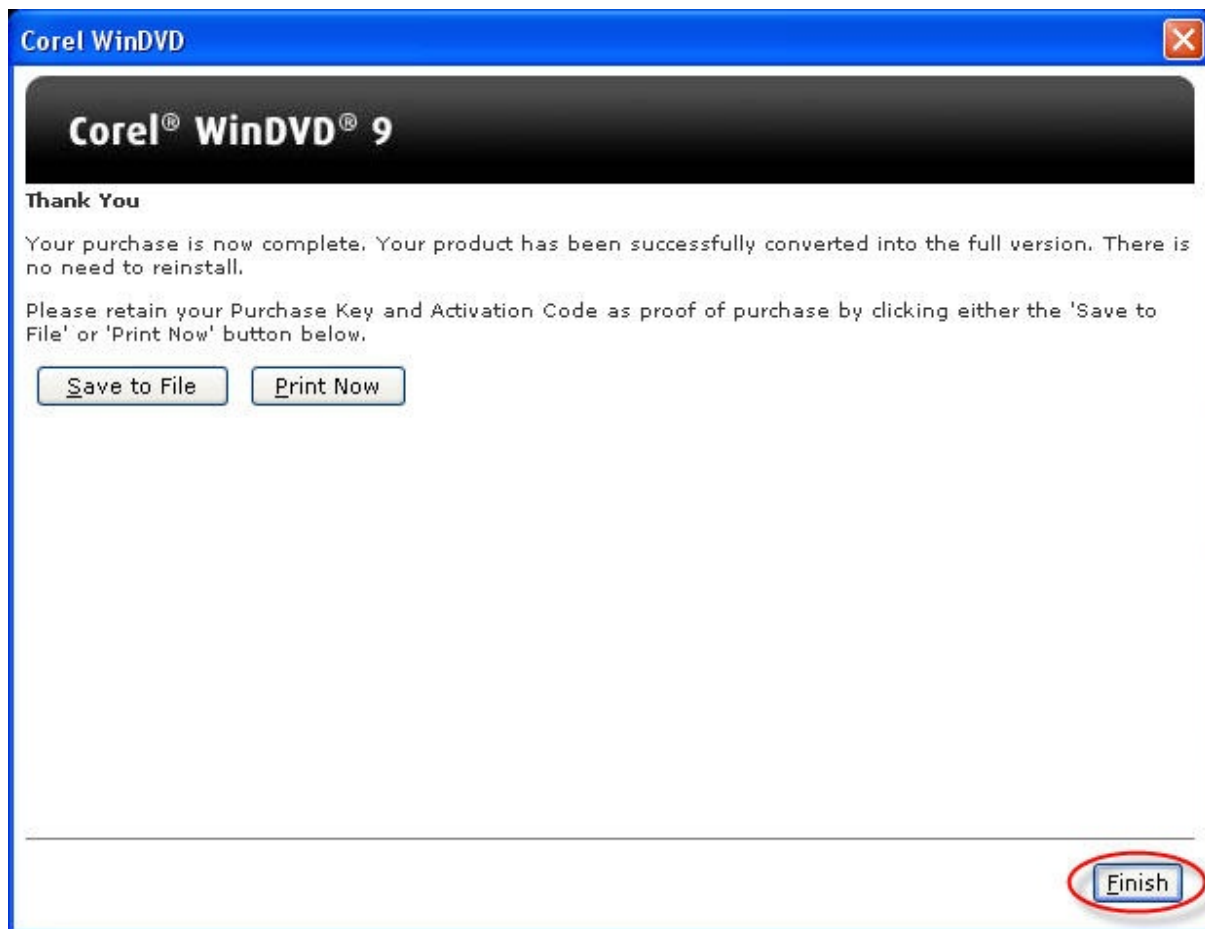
Corel WinDVD

Corel® WinDVD® 9

Thank You

Your purchase is now complete. Your product has been successfully converted into the full version. There is no need to reinstall.

Please retain your Purchase Key and Activation Code as proof of purchase by clicking either the 'Save to File' or 'Print Now' button below.

Save to File

Print Now

Finish